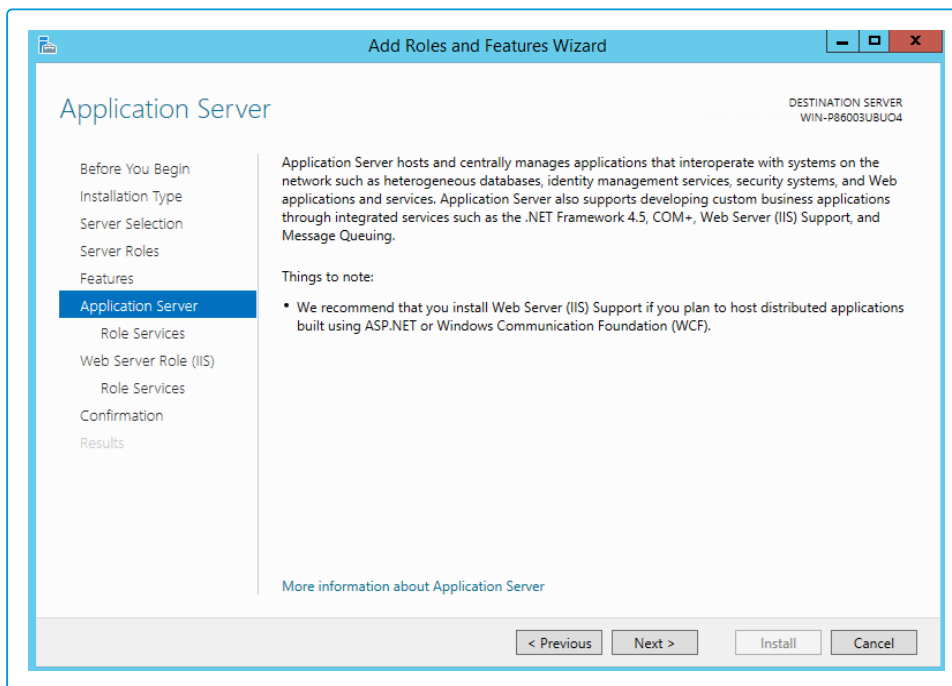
Add Roles and Features Wizard

Application Server

DESTINATION SERVER
WIN-P86003UBUO4

Before You Begin
Installation Type
Server Selection
Server Roles
Features
Application Server
Role Services
Web Server Role (IIS)
Role Services
Confirmation
Results

Application Server hosts and centrally manages applications that interoperate with systems on the network such as heterogeneous databases, identity management services, security systems, and Web applications and services. Application Server also supports developing custom business applications through integrated services such as the .NET Framework 4.5, COM+, Web Server (IIS) Support, and Message Queuing.

Things to note:

• We recommend that you install Web Server (IIS) Support if you plan to host distributed applications built using ASP.NET or Windows Communication Foundation (WCF).

More information about Application Server

< Previous
Next >
Install
Cancel